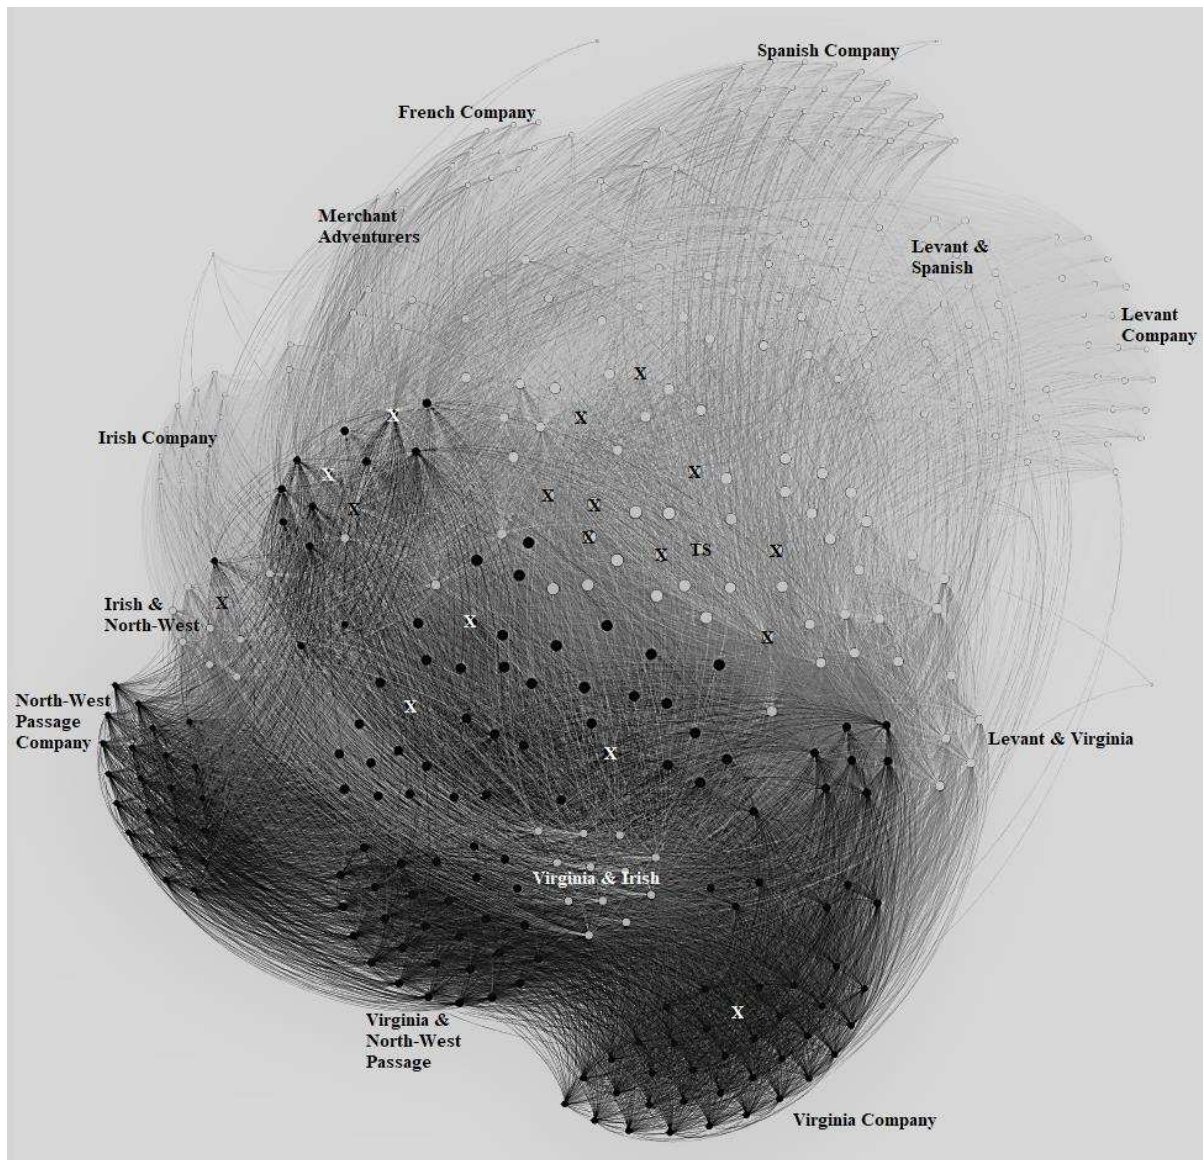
Spanish Company

French Company

Merchant Adventurers

Levant & Spanish

Levant Company

Irish Company

Irish & North-West

North-West Passage Company

Levant & Virginia

Virginia & Irish

Virginia & North-West Passage

Virginia Company

X
X
X
X
X
X
X
X
X
X
TS
X
X
X
X
X
X
X